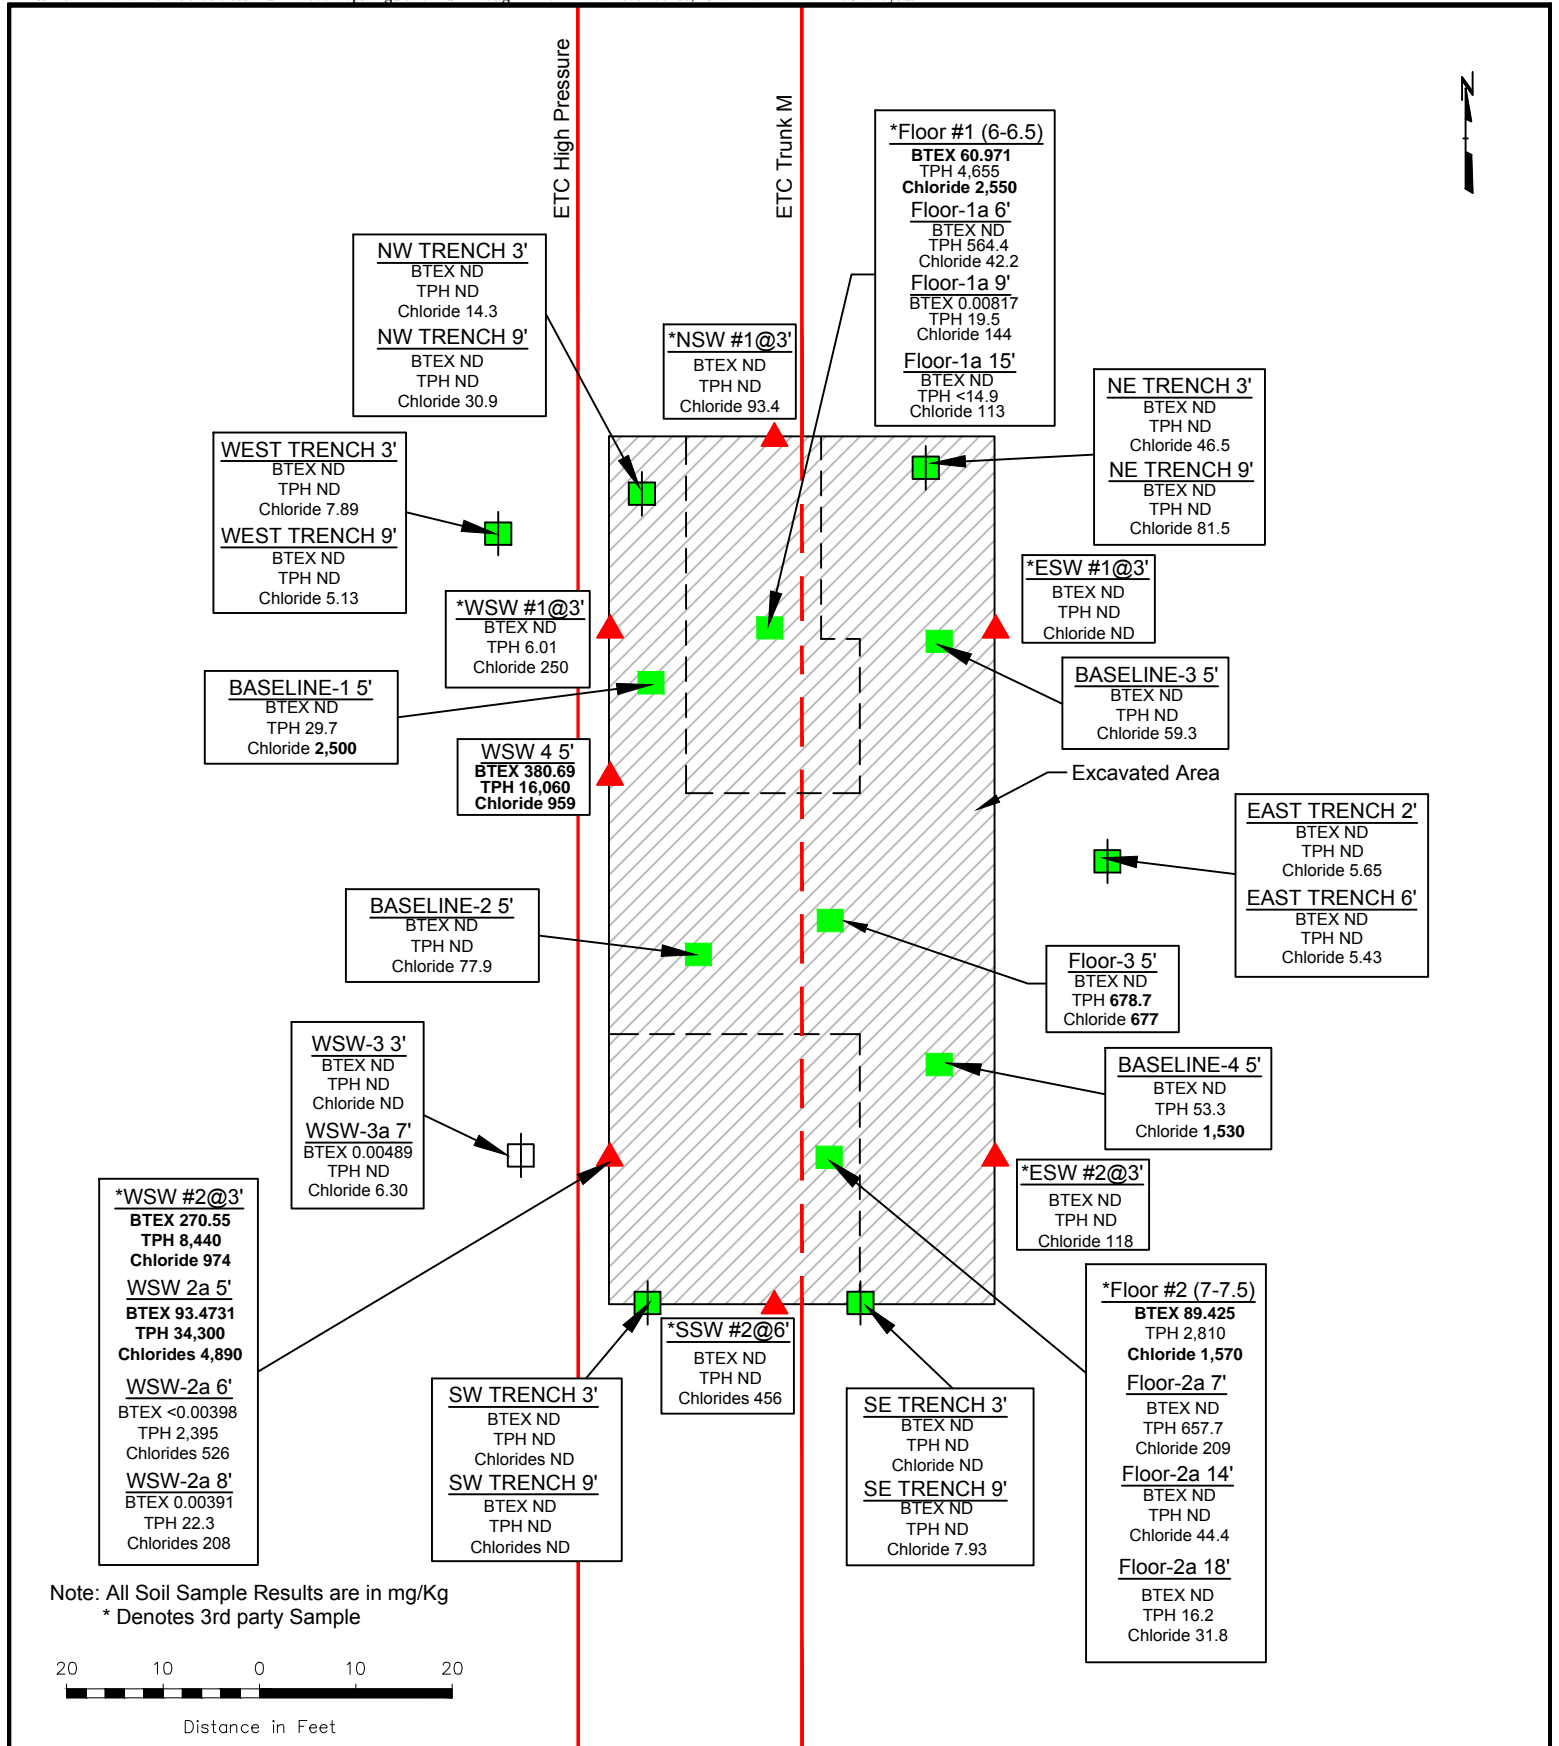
ETC High Pressure

ETC Trunk M

N

NW TRENCH 3'
BTEX ND
TPH ND
Chloride 14.3
NW TRENCH 9'
BTEX ND
TPH ND
Chloride 30.9

*NSW #1@3'
BTEX ND
TPH ND
Chloride 93.4

*Floor #1 (6-6.5)
BTEX 60.971
TPH 4,655
Chloride 2,550
Floor-1a 6'
BTEX ND
TPH 564.4
Chloride 42.2
Floor-1a 9'
BTEX 0.00817
TPH 19.5
Chloride 144
Floor-1a 15'
BTEX ND
TPH <14.9
Chloride 113

NE TRENCH 3'
BTEX ND
TPH ND
Chloride 46.5
NE TRENCH 9'
BTEX ND
TPH ND
Chloride 81.5

WEST TRENCH 3'
BTEX ND
TPH ND
Chloride 7.89
WEST TRENCH 9'
BTEX ND
TPH ND
Chloride 5.13

*ESW #1@3'
BTEX ND
TPH ND
Chloride ND

*WSW #1@3'
BTEX ND
TPH 6.01
Chloride 250

BASELINE-1 5'
BTEX ND
TPH 29.7
Chloride 2,500

BASELINE-3 5'
BTEX ND
TPH ND
Chloride 59.3

WSW 4 5'
BTEX 380.69
TPH 16,060
Chloride 959

Excavated Area

EAST TRENCH 2'
BTEX ND
TPH ND
Chloride 5.65
EAST TRENCH 6'
BTEX ND
TPH ND
Chloride 5.43

BASELINE-2 5'
BTEX ND
TPH ND
Chloride 77.9

Floor-3 5'
BTEX ND
TPH 678.7
Chloride 677

WSW-3 3'
BTEX ND
TPH ND
Chloride ND
WSW-3a 7'
BTEX 0.00489
TPH ND
Chloride 6.30

BASELINE-4 5'
BTEX ND
TPH 53.3
Chloride 1,530

*ESW #2@3'
BTEX ND
TPH ND
Chloride 118

*WSW #2@3'
BTEX 270.55
TPH 8,440
Chloride 974
WSW 2a 5'
BTEX 93.4731
TPH 34,300
Chlorides 4,890
WSW-2a 6'
BTEX <0.00398
TPH 2,395
Chlorides 526
WSW-2a 8'
BTEX 0.00391
TPH 22.3
Chlorides 208

*SSW #2@6'
BTEX ND
TPH ND
Chlorides 456

*Floor #2 (7-7.5)
BTEX 89.425
TPH 2,810
Chloride 1,570
Floor-2a 7'
BTEX ND
TPH 657.7
Chloride 209
Floor-2a 14'
BTEX ND
TPH ND
Chloride 44.4
Floor-2a 18'
BTEX ND
TPH 16.2
Chloride 31.8

SW TRENCH 3'
BTEX ND
TPH ND
Chlorides ND
SW TRENCH 9'
BTEX ND
TPH ND
Chlorides ND

SE TRENCH 3'
BTEX ND
TPH ND
Chloride ND
SE TRENCH 9'
BTEX ND
TPH ND
Chloride 7.93

Note: All Soil Sample Results are in mg/Kg
* Denotes 3rd party Sample

20 10 0 10 20
Distance in Feet